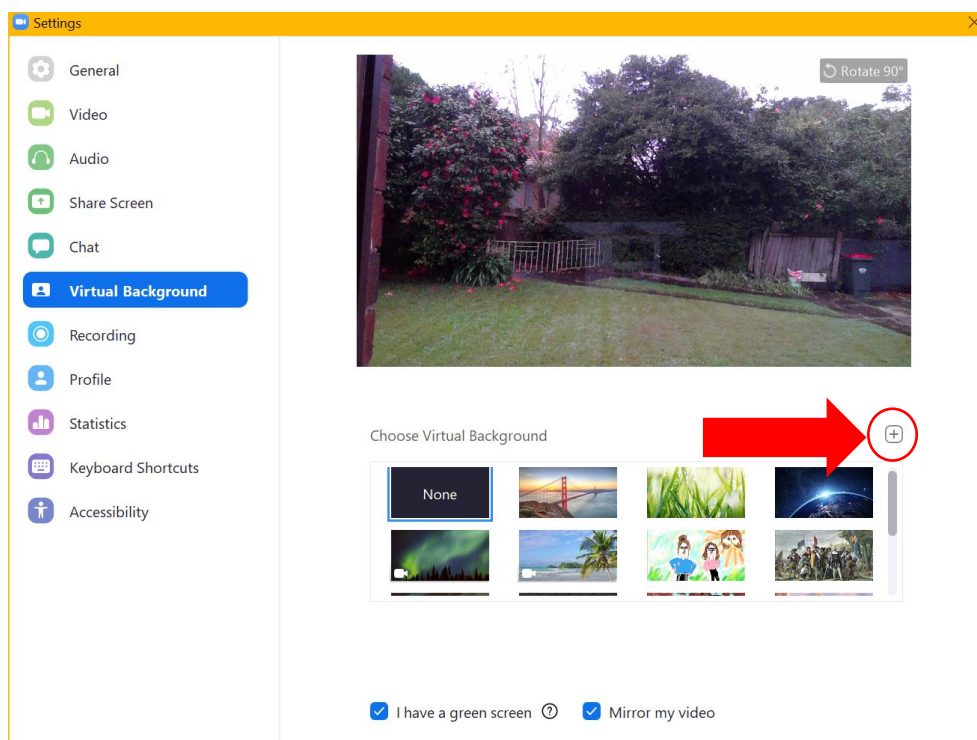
Settings

General
Video
Audio
Share Screen
Chat
Virtual Background
Recording
Profile
Statistics
Keyboard Shortcuts
Accessibility

Rotate 90°

Choose Virtual Background

None

I have a green screen

Mirror my video